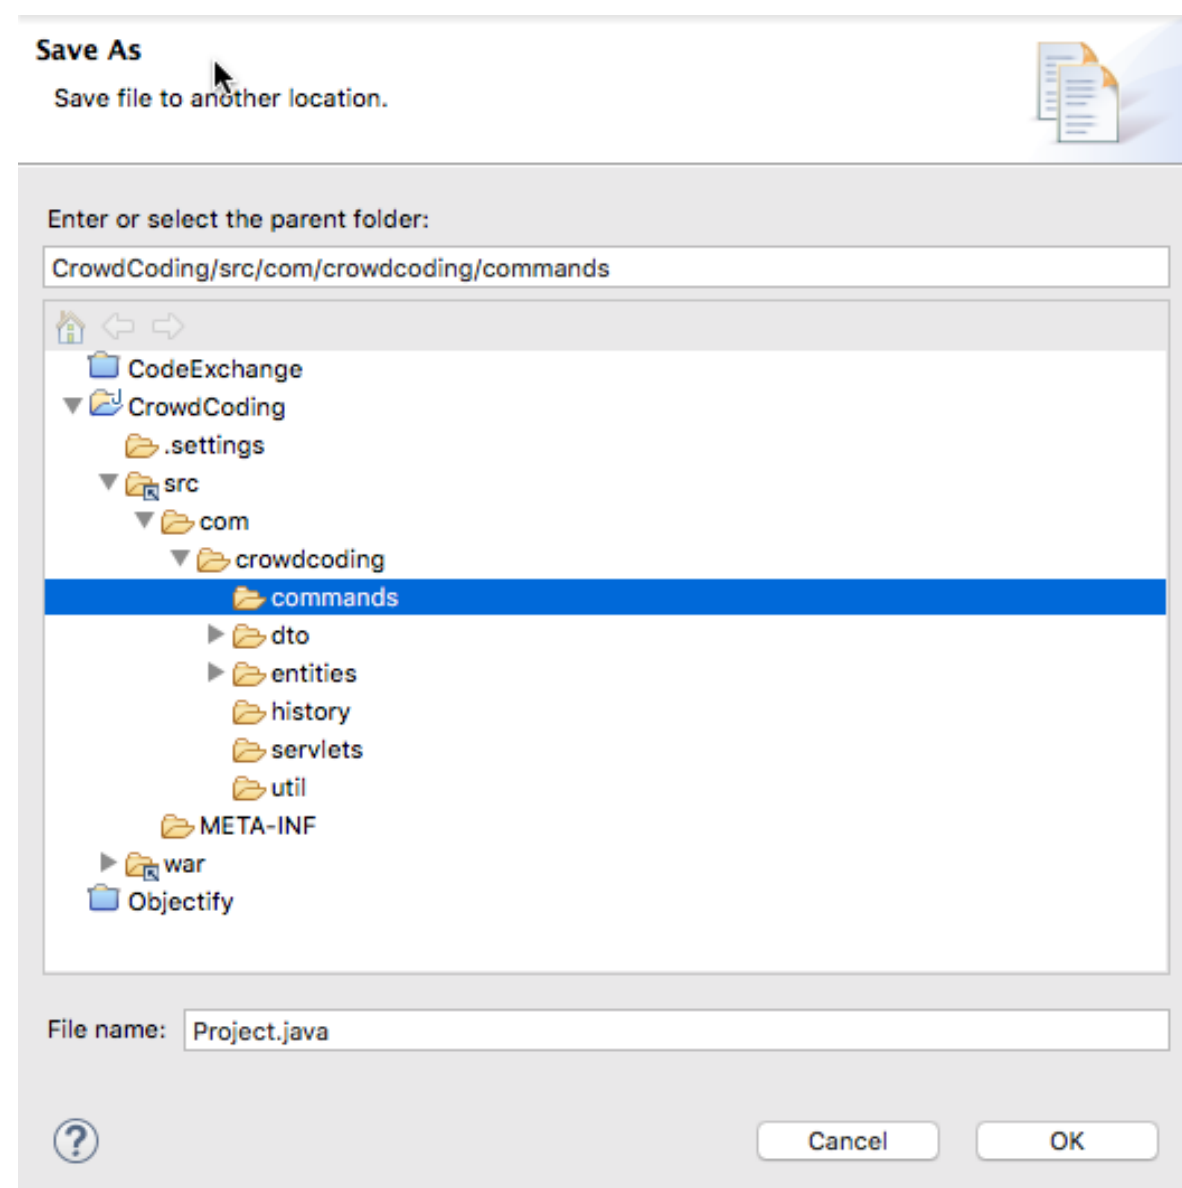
Save As

Save file to another location.

Enter or select the parent folder:

CrowdCoding/src/com/crowdcoding/commands

CodeExchange
CrowdCoding
.settings
src
com
crowdcoding
commands
dto
entities
history
servlets
util
META-INF
war
Objectify

File name: Project.java

?

Cancel

OK